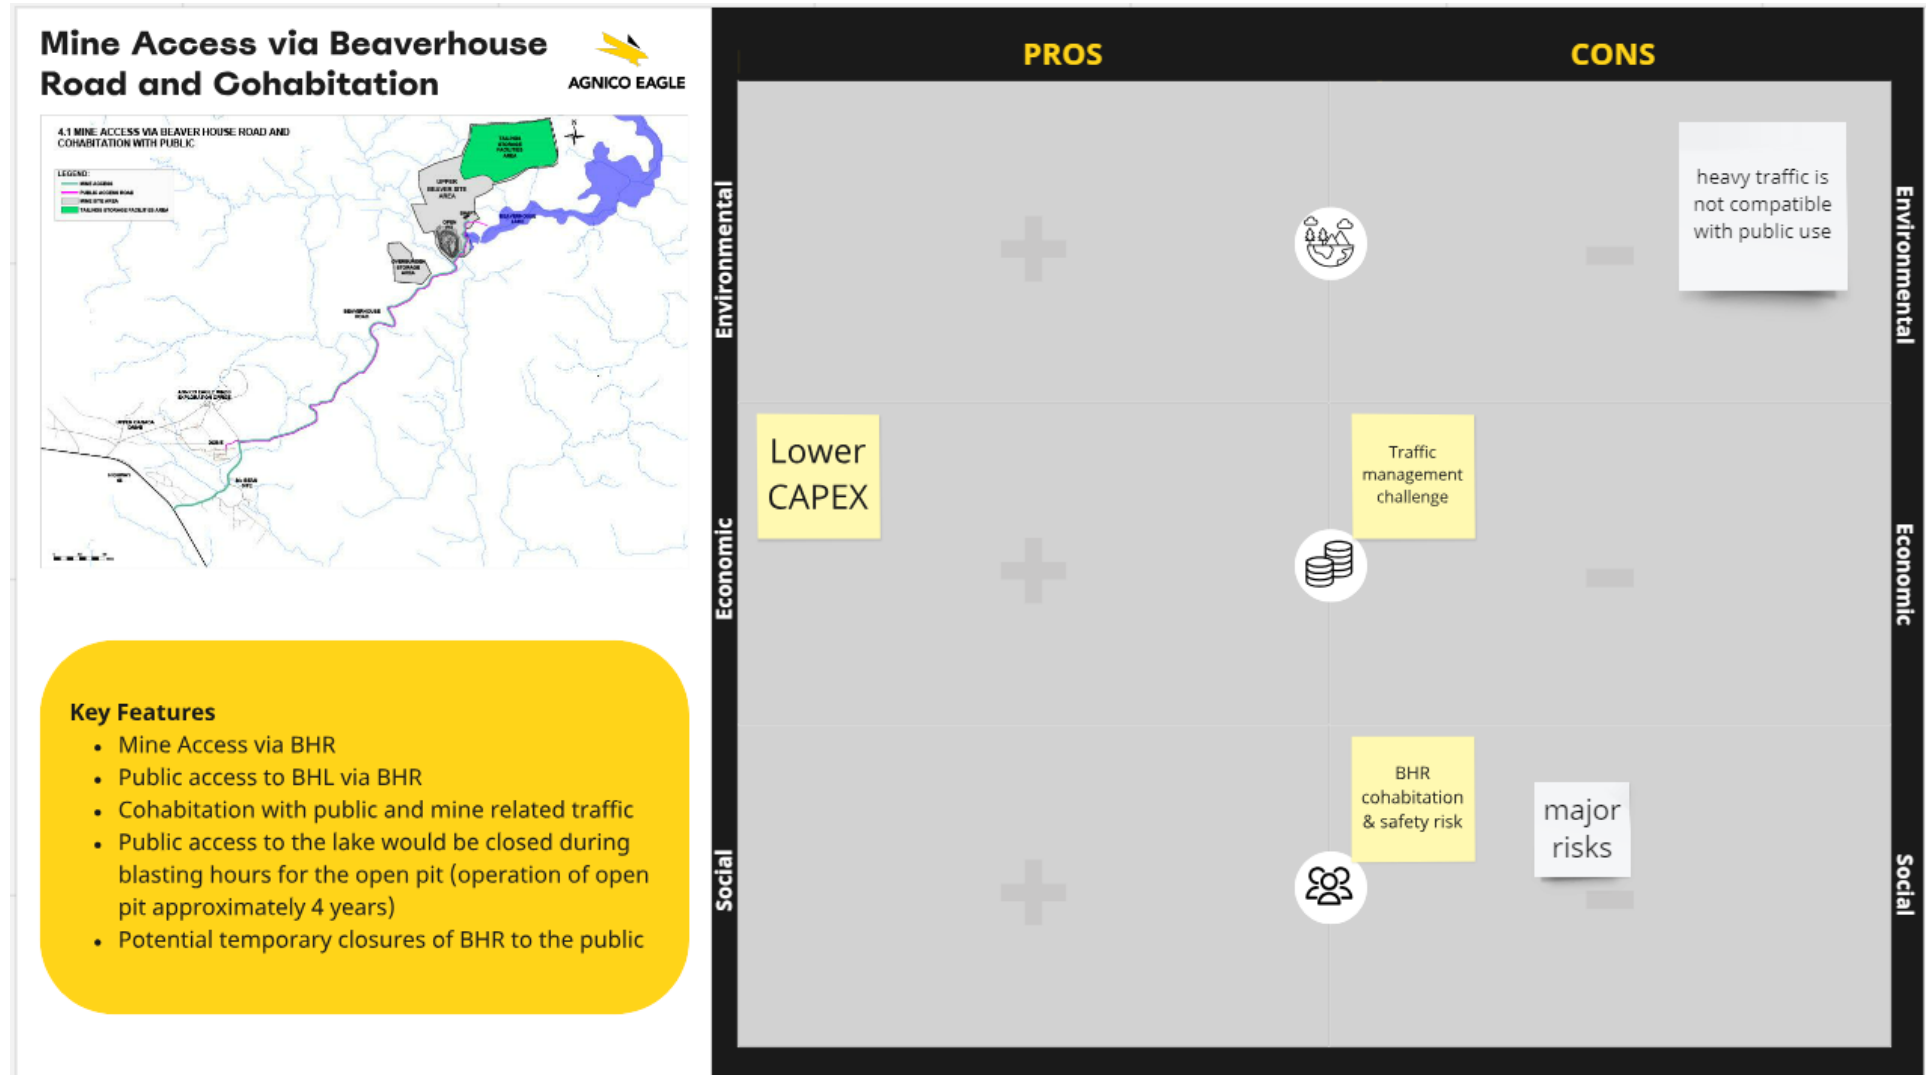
Mine Access via Beaverhouse Road and Cohabitation

AGNICO EAGLE

4.1 MINE ACCESS VIA BEAVER HOUSE ROAD AND COHABITATION WITH PUBLIC

LEGEND:
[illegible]

UPPER BEAVER SITE AREA

BEAVERHOUSE LAKE

BEAVERHOUSE ROAD

Key Features
• Mine Access via BHR
• Public access to BHL via BHR
• Cohabitation with public and mine related traffic
• Public access to the lake would be closed during blasting hours for the open pit (operation of open pit approximately 4 years)
• Potential temporary closures of BHR to the public

PROS

CONS

Environmental

heavy traffic is not compatible with public use

Environmental

Economic

Lower CAPEX

Traffic management challenge

Economic

Social

BHR cohabitation & safety risk

major risks

Social